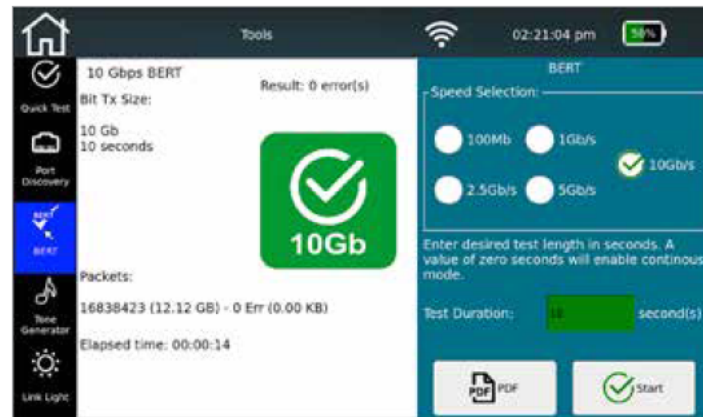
Tools

02:21:04 pm

58%

Quick Test

Port Discovery

BERT

BERT

Tone Generator

Link Light

10 Gbps BERT

Bit Tx Size:

Result: 0 error(s)

10 Gb
10 seconds

10Gb

Packets:

16838423 (12.12 GB) - 0 Err (0.00 KB)

Elapsed time: 00:00:14

BERT

Speed Selection:

100Mb

1Gb/s

10Gb/s

2.5Gb/s

5Gb/s

Enter desired test length in seconds. A value of zero seconds will enable continous mode.

Test Duration:

10

second(s)

PDF

PDF

Start